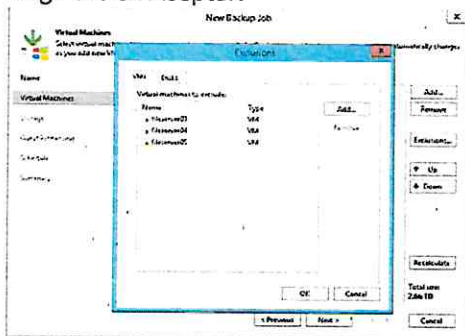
New Backup Job

Virtual Machines
Select virtual machines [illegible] as you add new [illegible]

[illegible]omatically changes

Name
Virtual Machines
Storage
Guest Processing
Schedule
Summary

Exclusions

VMs Disks

Virtual machines to exclude:

| Name | Type |
|---|---|
| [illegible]03 | VM |
| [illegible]04 | VM |
| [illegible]05 | VM |

Add...
Remove

OK Cancel

Add...
Remove
Exclusions...
Up
Down
Recalculate
Total size:
2.6 TB

< Previous Next > Cancel